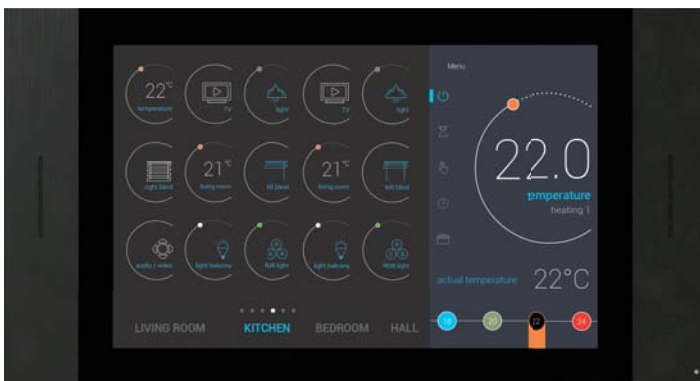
22°C
temperature
TV
light
TV
light
right blind
21°C
living room
left blind
21°C
living room
left blind
audio / video
light balcony
RGB light
light balcony
RGB light
LIVING ROOM
KITCHEN
BEDROOM
HALL
Menu
22.0
temperature
heating 1
actual temperature
22°C
18
20
22
24